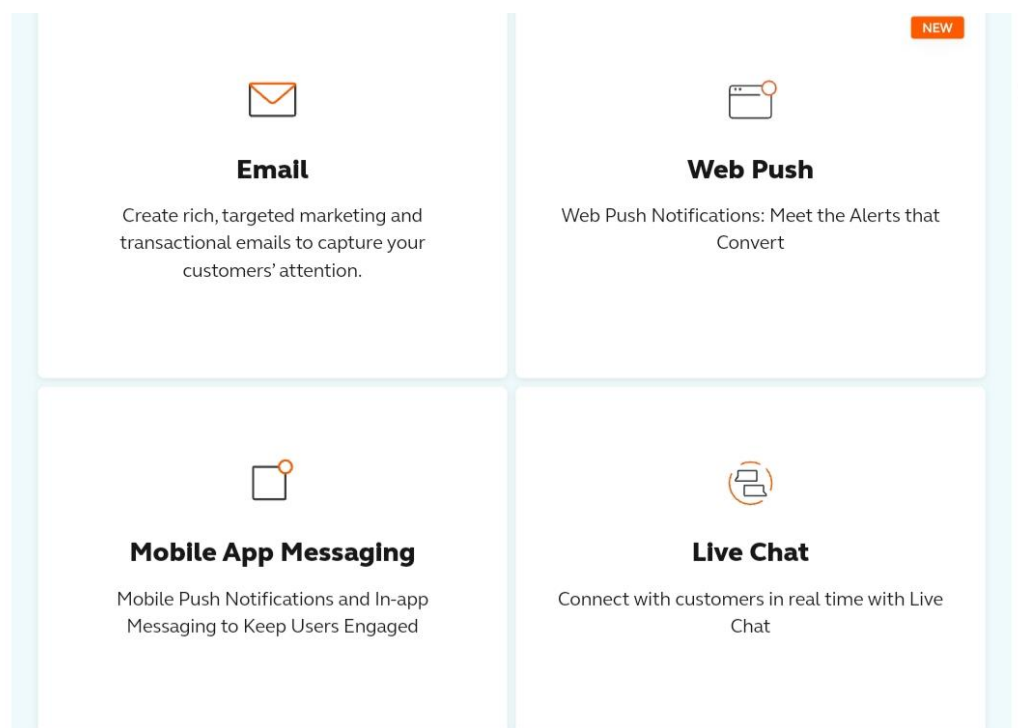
Email

Create rich, targeted marketing and transactional emails to capture your customers' attention.

NEW

Web Push

Web Push Notifications: Meet the Alerts that Convert

Mobile App Messaging

Mobile Push Notifications and In-app Messaging to Keep Users Engaged

Live Chat

Connect with customers in real time with Live Chat